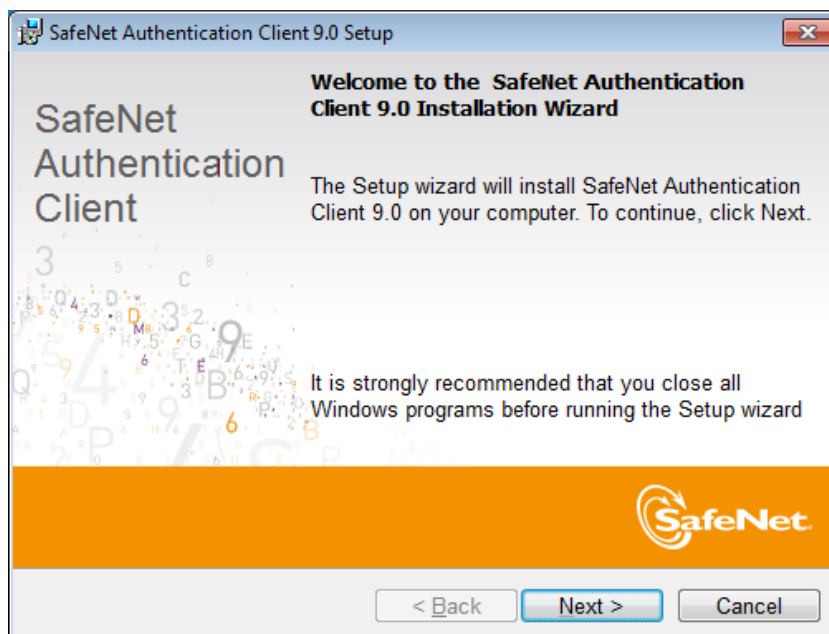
SafeNet Authentication Client 9.0 Setup

SafeNet Authentication Client

Welcome to the SafeNet Authentication Client 9.0 Installation Wizard

The Setup wizard will install SafeNet Authentication Client 9.0 on your computer. To continue, click Next.

It is strongly recommended that you close all Windows programs before running the Setup wizard

SafeNet

< Back

Next >

Cancel